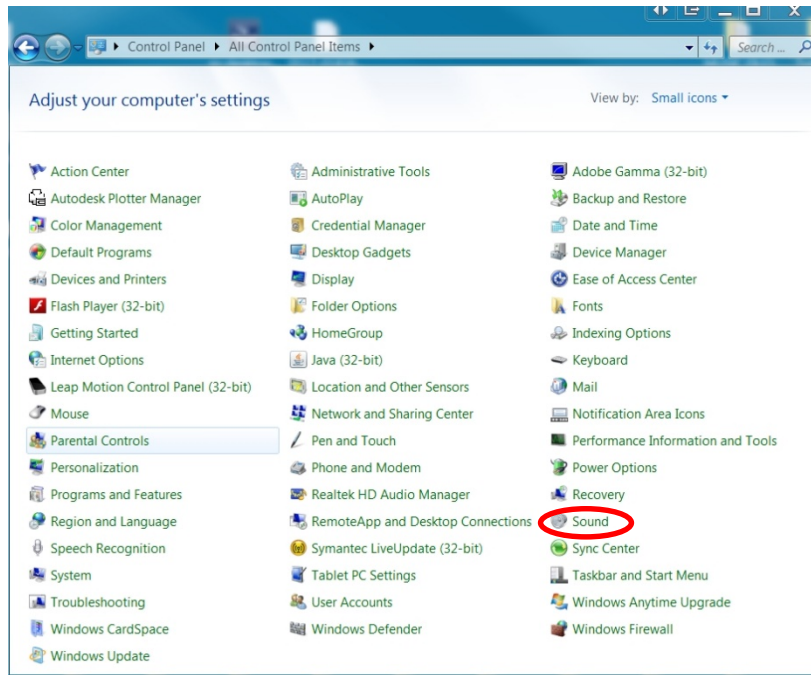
Control Panel ▸ All Control Panel Items ▸

Search ...

Adjust your computer's settings

View by: Small icons ▾

Action Center
Autodesk Plotter Manager
Color Management
Default Programs
Devices and Printers
Flash Player (32-bit)
Getting Started
Internet Options
Leap Motion Control Panel (32-bit)
Mouse
Parental Controls
Personalization
Programs and Features
Region and Language
Speech Recognition
System
Troubleshooting
Windows CardSpace
Windows Update

Administrative Tools
AutoPlay
Credential Manager
Desktop Gadgets
Display
Folder Options
HomeGroup
Java (32-bit)
Location and Other Sensors
Network and Sharing Center
Pen and Touch
Phone and Modem
Realtek HD Audio Manager
RemoteApp and Desktop Connections
Symantec LiveUpdate (32-bit)
Tablet PC Settings
User Accounts
Windows Defender

Adobe Gamma (32-bit)
Backup and Restore
Date and Time
Device Manager
Ease of Access Center
Fonts
Indexing Options
Keyboard
Mail
Notification Area Icons
Performance Information and Tools
Power Options
Recovery
Sound
Sync Center
Taskbar and Start Menu
Windows Anytime Upgrade
Windows Firewall